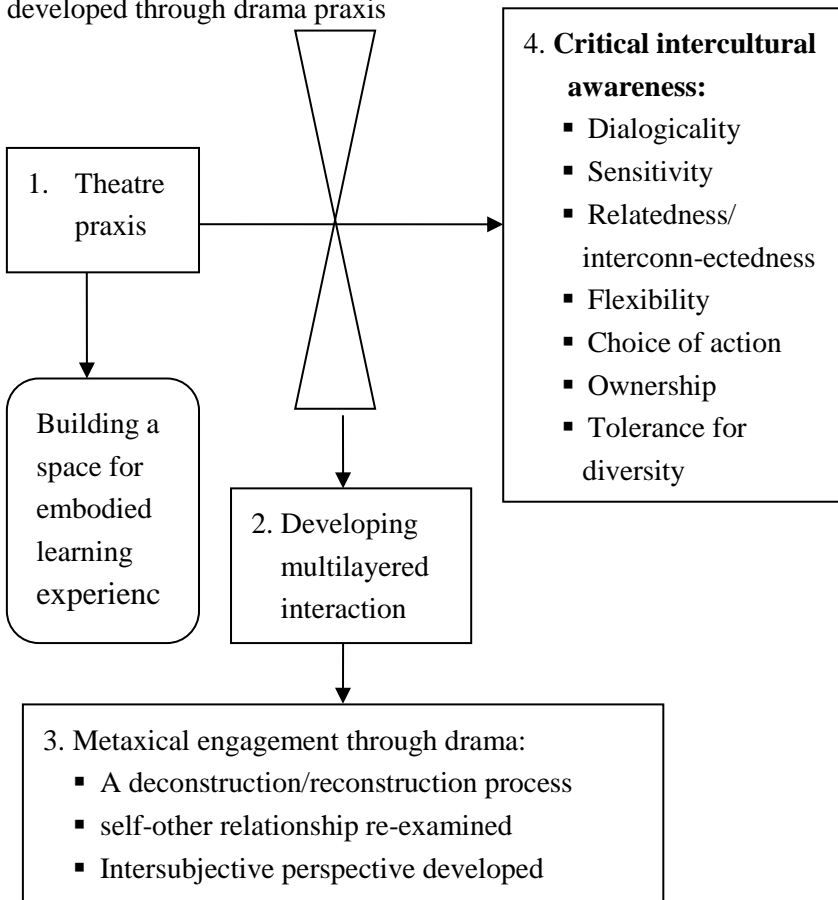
developed through drama praxis

1. Theatre praxis

Building a space for embodied learning experienc

4. **Critical intercultural awareness:**
- Dialogicality
- Sensitivity
- Relatedness/ interconn-ectedness
- Flexibility
- Choice of action
- Ownership
- Tolerance for diversity

2. Developing multilayered interaction

3. Metaxical engagement through drama:
- A deconstruction/reconstruction process
- self-other relationship re-examined
- Intersubjective perspective developed